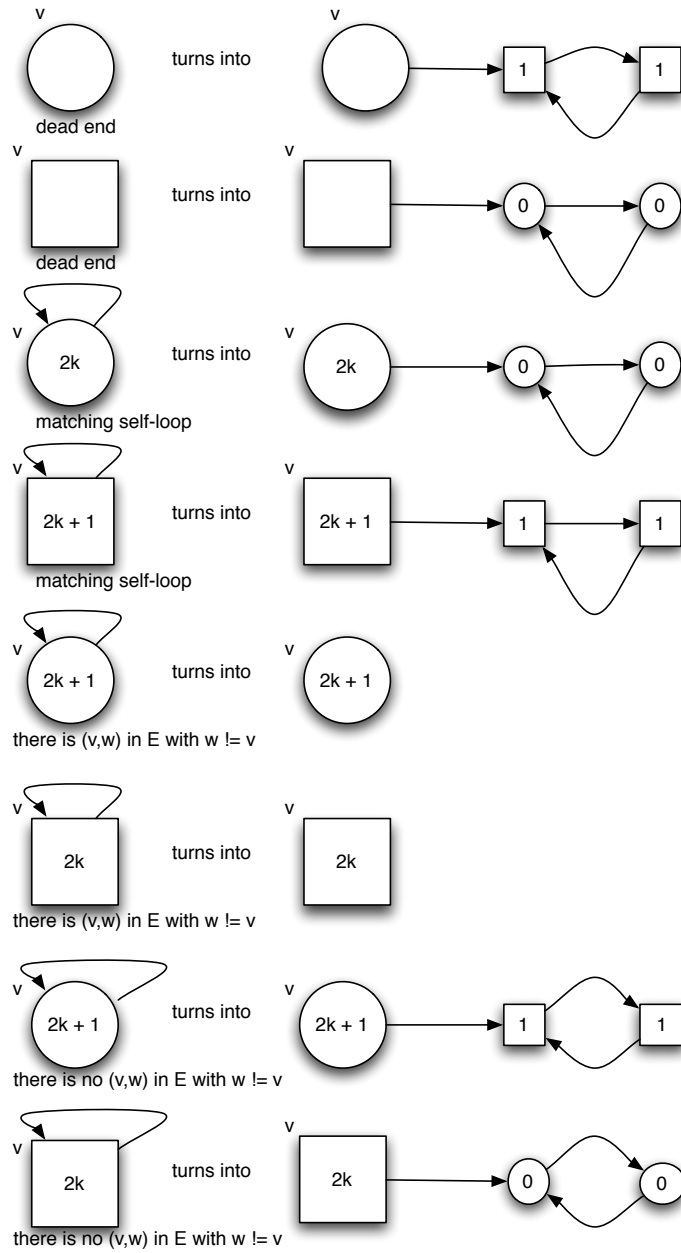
v

turns into

v

1

1

dead end

v

turns into

v

0

0

dead end

v

2k

turns into

v

2k

0

0

matching self-loop

v

2k + 1

turns into

v

2k + 1

1

1

matching self-loop

v

2k + 1

turns into

v

2k + 1

there is (v,w) in E with w != v

v

2k

turns into

v

2k

there is (v,w) in E with w != v

v

2k + 1

turns into

v

2k + 1

1

1

there is no (v,w) in E with w != v

v

2k

turns into

v

2k

0

0

there is no (v,w) in E with w != v